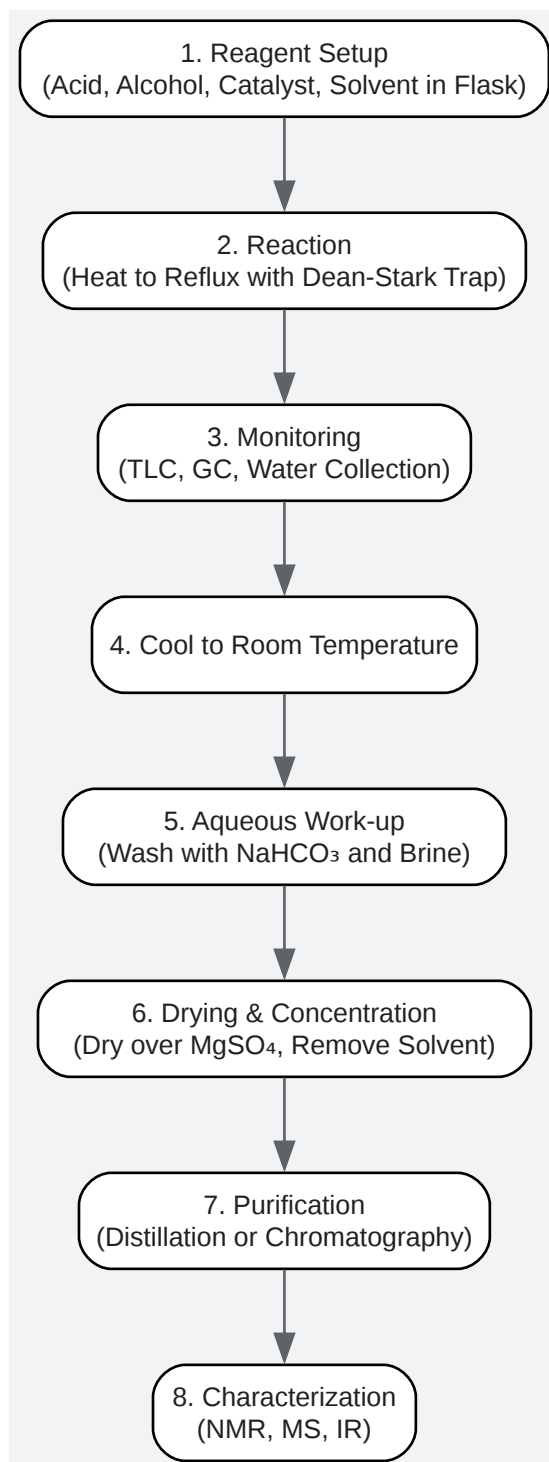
1. Reagent Setup
(Acid, Alcohol, Catalyst, Solvent in Flask)

2. Reaction
(Heat to Reflux with Dean-Stark Trap)

3. Monitoring
(TLC, GC, Water Collection)

4. Cool to Room Temperature

5. Aqueous Work-up
(Wash with $NaHCO_3$ and Brine)

6. Drying & Concentration
(Dry over $MgSO_4$, Remove Solvent)

7. Purification
(Distillation or Chromatography)

8. Characterization
(NMR, MS, IR)